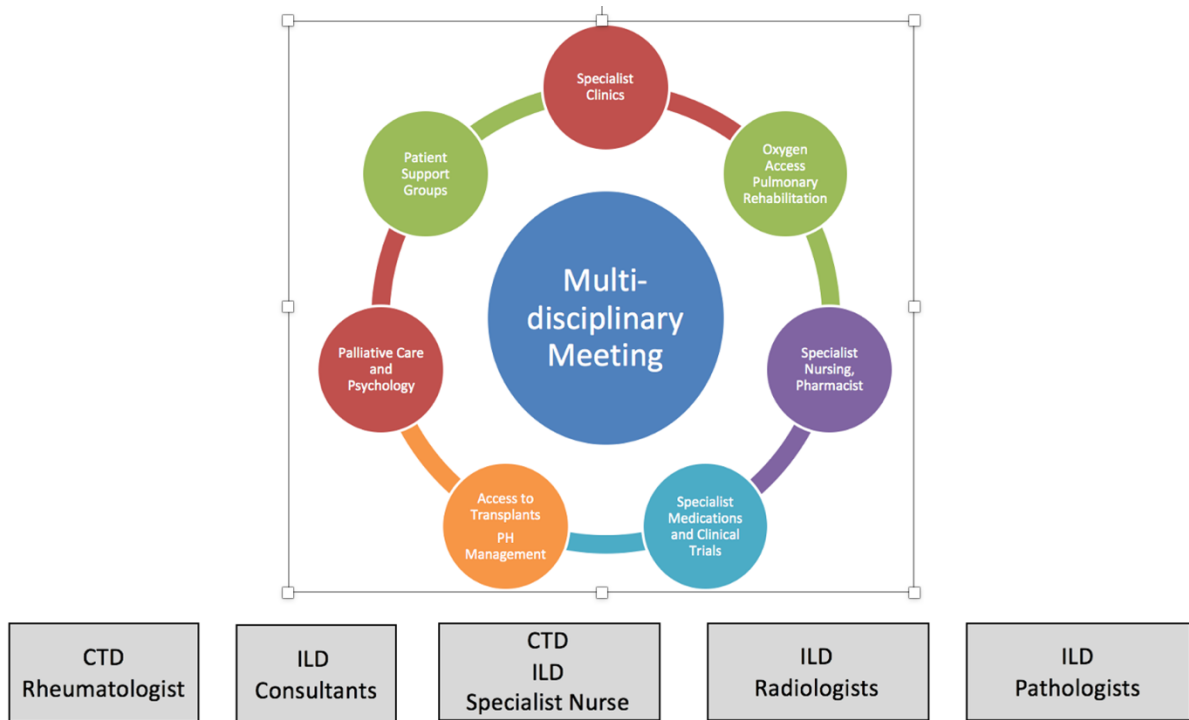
Multidisciplinary Meeting

Specialist Clinics

Oxygen Access Pulmonary Rehabilitation

Specialist Nursing, Pharmacist

Specialist Medications and Clinical Trials

Access to Transplants

PH Management

Palliative Care and Psychology

Patient Support Groups

CTD Rheumatologist

ILD Consultants

CTD
ILD
Specialist Nurse

ILD Radiologists

ILD Pathologists